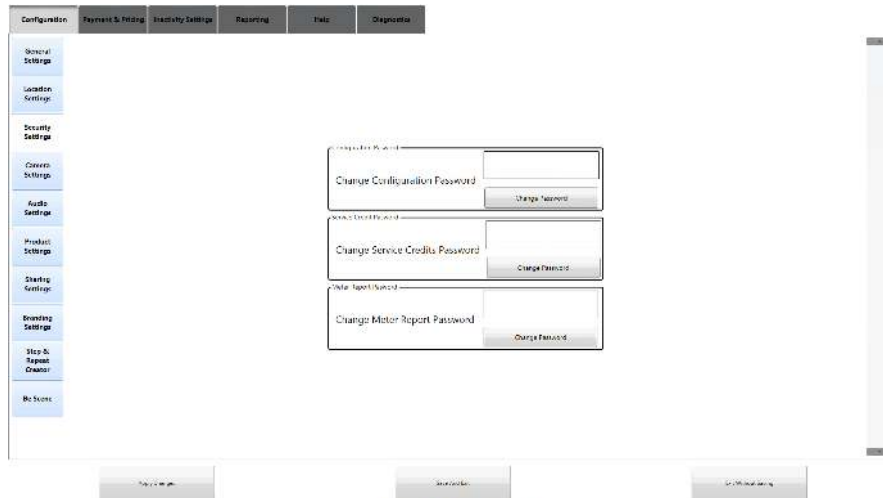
Configuration | Payment & Pricing | Inactivity Settings | Reporting | Help | Diagnostics

General Settings
Location Settings
Security Settings
Camera Settings
Audio Settings
Product Settings
Sharing Settings
Branding Settings
Step & Repeat Creator
Bo Scene

Configuration Password
Change Configuration Password
Change Password

Service Credit Password
Change Service Credits Password
Change Password

Meter Report Password
Change Meter Report Password
Change Password

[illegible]
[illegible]
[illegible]